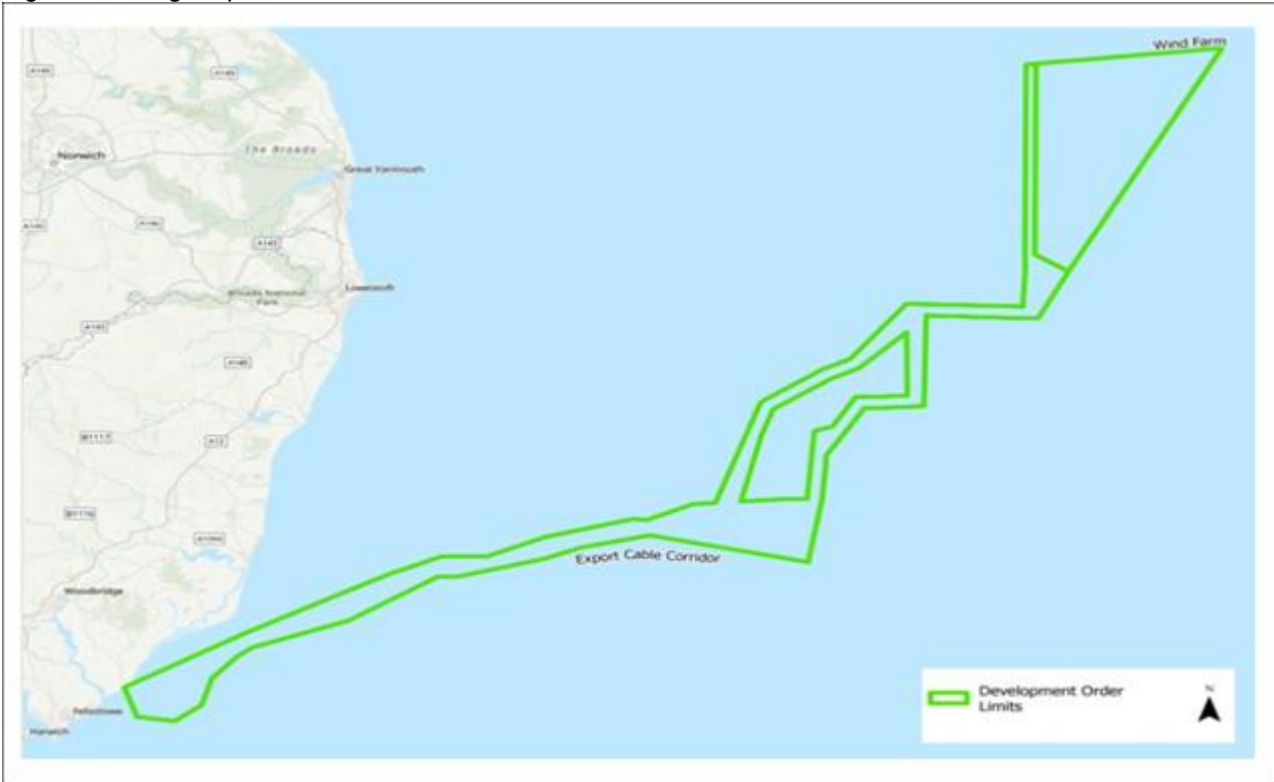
Wind Farm

A140
A143
Norwich
The Broads
Great Yarmouth
A140
A146
A143
Broads National Park
Lowestoft
A140
A146
B1117
A12
B1116
A1094
Woodbridge
Felixstowe
Harwich

Export Cable Corridor

Development Order Limits

N